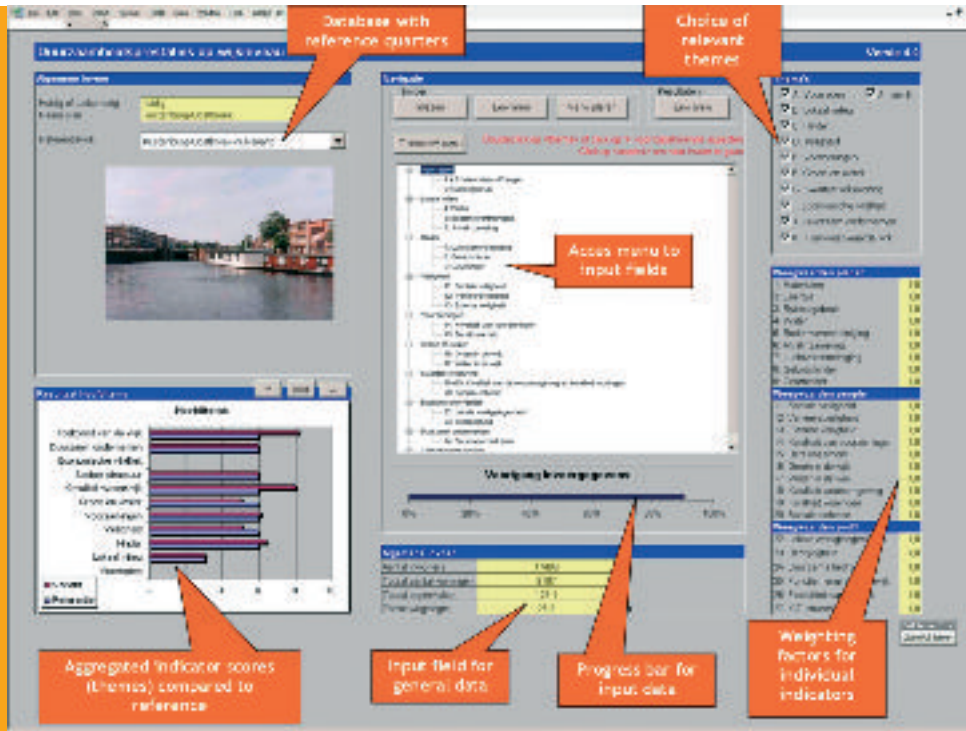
Database with reference quarters

Choice of relevant themes

Acces menu to input fields

Aggregated indicator scores (themes) compared to reference

Input field for general data

Progress bar for input data

Weighting factors for individual indicators

Versie 4.0

Profielen

0% 20% 40% 60% 80% 100%